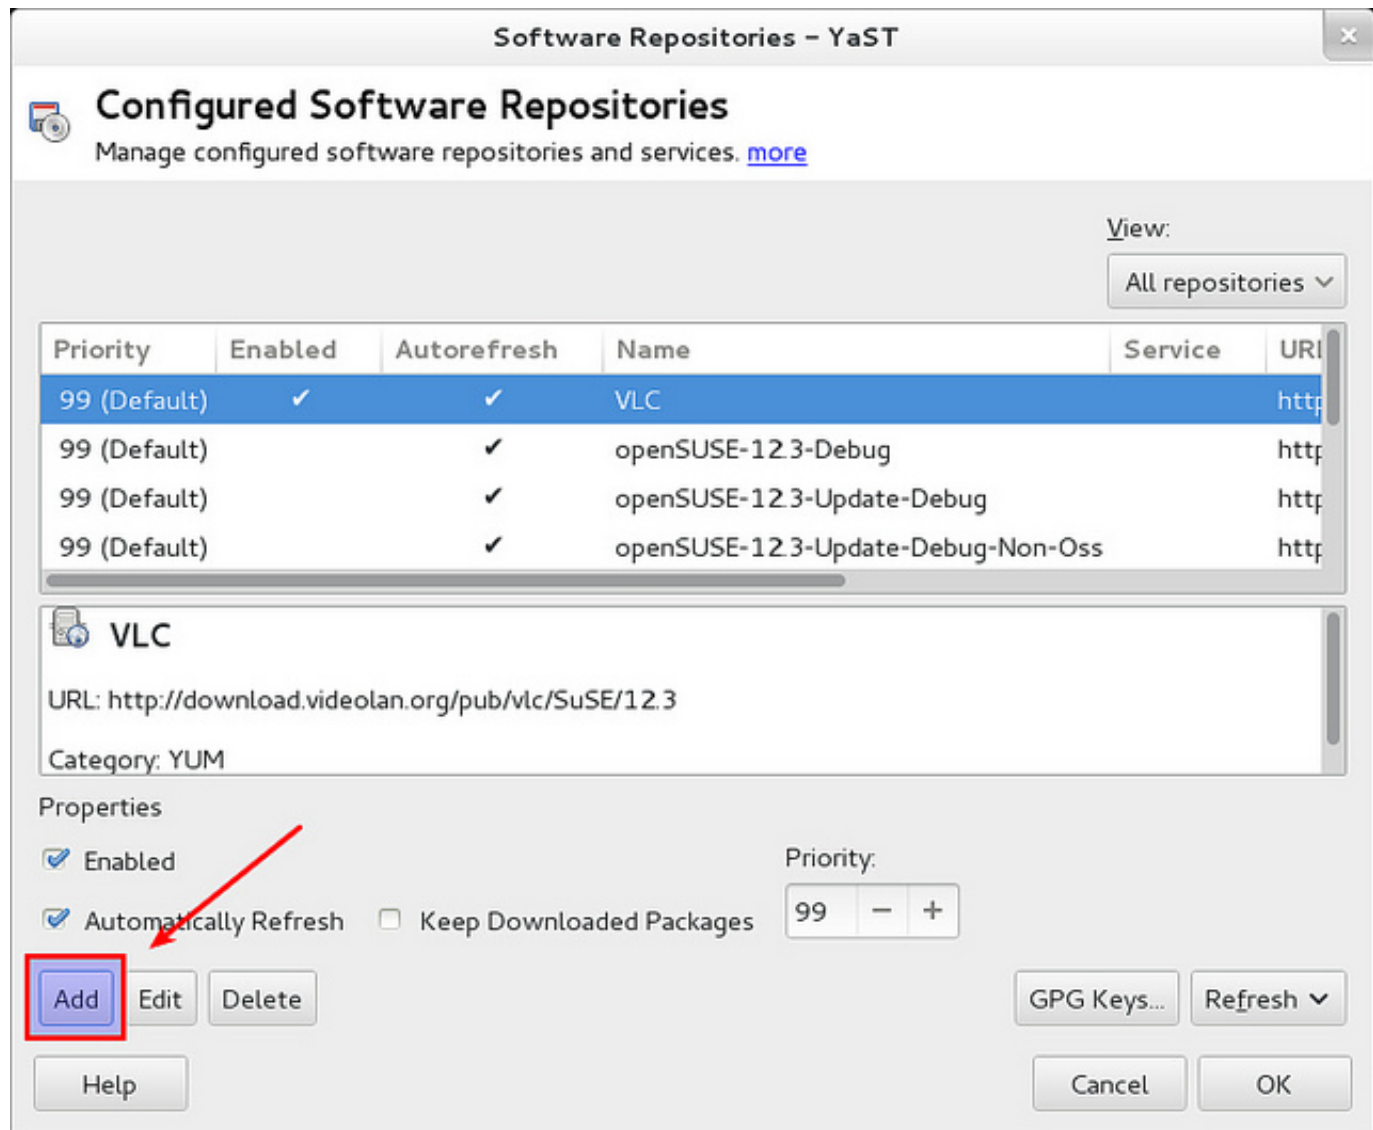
Software Repositories - YaST

Configured Software Repositories

Manage configured software repositories and services. more

View:

All repositories

| Priority | Enabled | Autorefresh | Name | Service | URI |
|---|---|---|---|---|---|
| 99 (Default) | ✔ | ✔ | VLC | | http |
| 99 (Default) | | ✔ | openSUSE-12.3-Debug | | http |
| 99 (Default) | | ✔ | openSUSE-12.3-Update-Debug | | http |
| 99 (Default) | | ✔ | openSUSE-12.3-Update-Debug-Non-Oss | | http |

VLC

URL: http://download.videolan.org/pub/vlc/SuSE/12.3

Category: YUM

Properties

Enabled

Automatically Refresh

Keep Downloaded Packages

Priority:

99 − +

Add Edit Delete

GPG Keys... Refresh

Help

Cancel OK